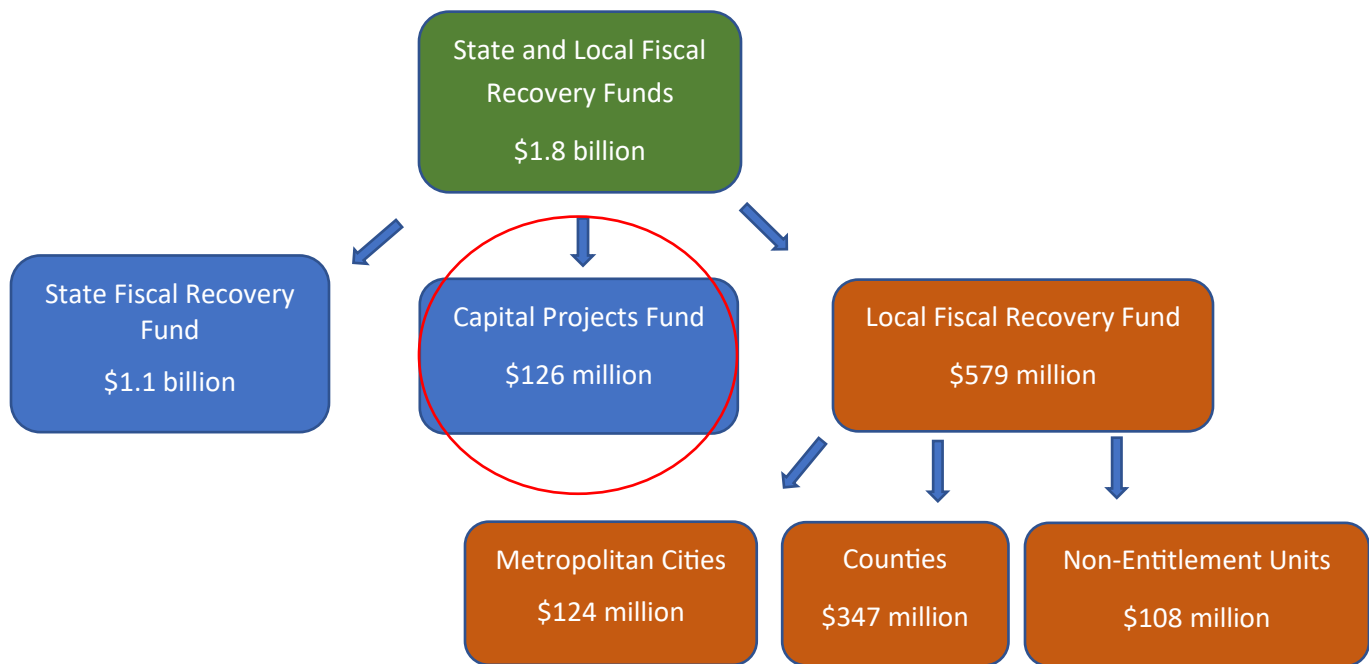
State and Local Fiscal Recovery Funds

\$1.8 billion

State Fiscal Recovery Fund

\$1.1 billion

Capital Projects Fund

\$126 million

Local Fiscal Recovery Fund

\$579 million

Metropolitan Cities

\$124 million

Counties

\$347 million

Non-Entitlement Units

\$108 million